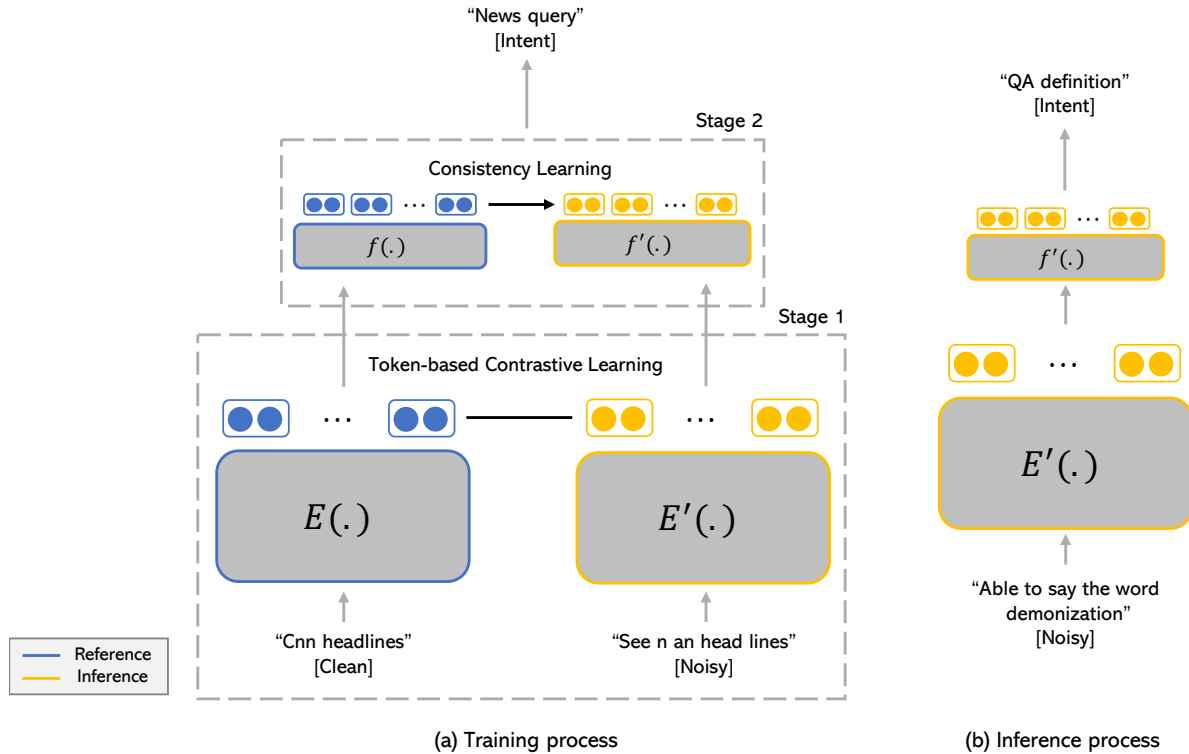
“News query”
[Intent]

Stage 2

Consistency Learning

$f(.)$

$f'(.)$

Stage 1

Token-based Contrastive Learning

$E(.)$

$E'(.)$

“Cnn headlines”
[Clean]

“See n an head lines”
[Noisy]

Reference
Inference

(a) Training process

“QA definition”
[Intent]

$f'(.)$

$E'(.)$

“Able to say the word demonization”
[Noisy]

(b) Inference process